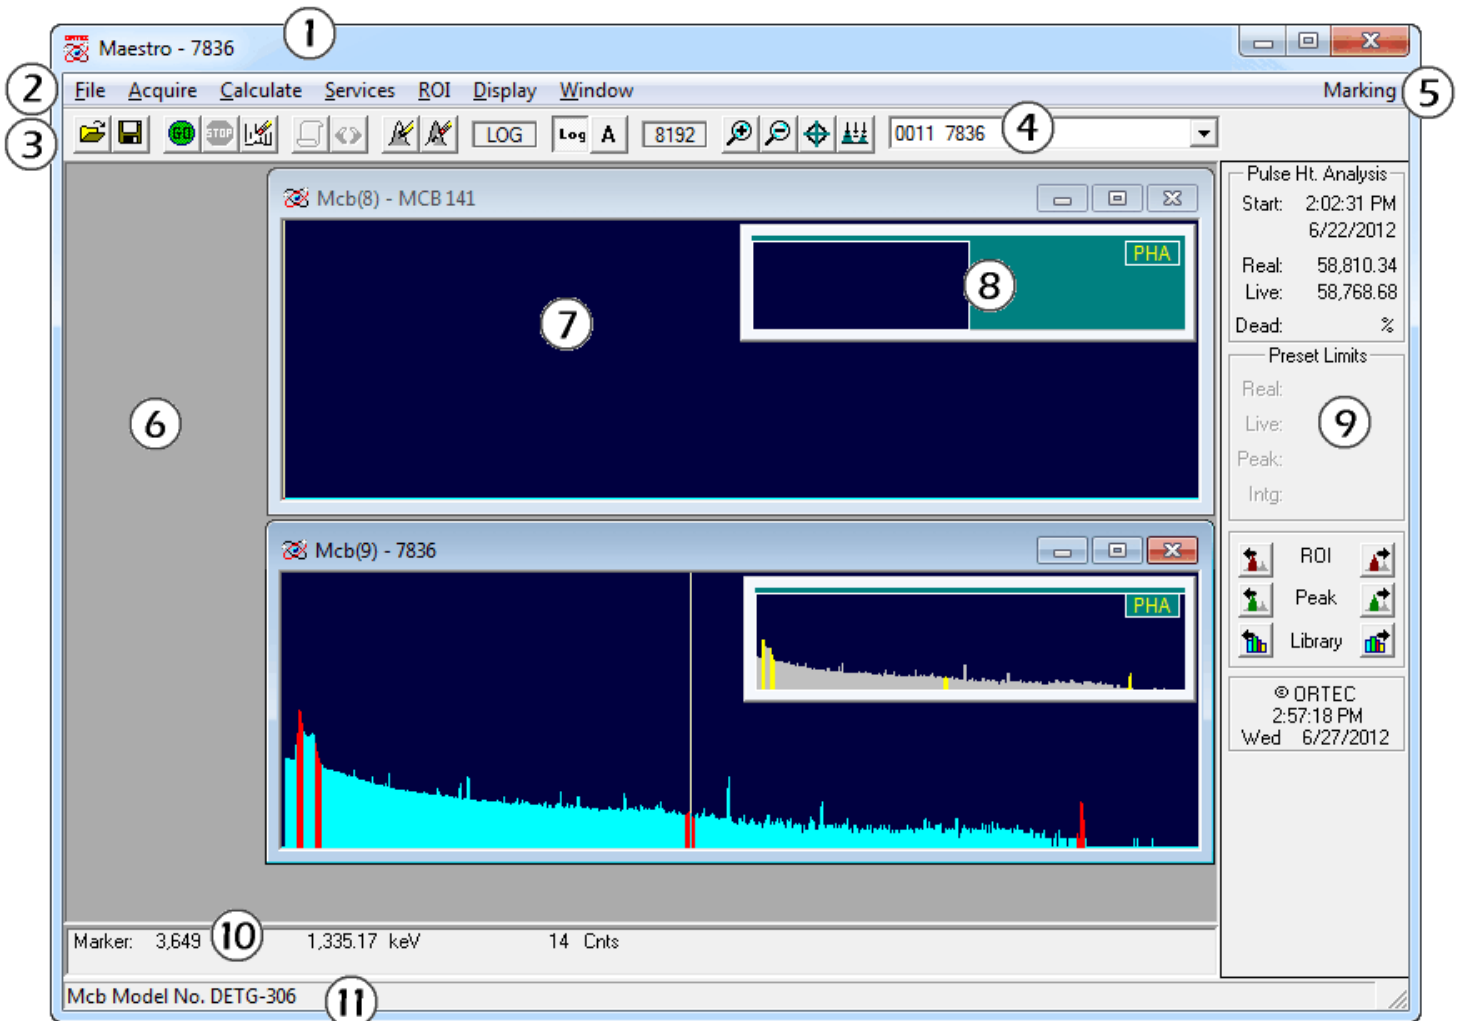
Maestro - 7836
1
2
File Acquire Calculate Services ROI Display Window
Marking
5
3
GO STOP
LOG Log A 8192
0011 7836
4
Mcb(8) - MCB 141
PHA
8
7
6
Pulse Ht. Analysis
Start: 2:02:31 PM
6/22/2012
Real: 58,810.34
Live: 58,768.68
Dead: %
Preset Limits
Real:
Live:
Peak:
Intg:
9
Mcb(9) - 7836
PHA
ROI
Peak
Library
© ORTEC
2:57:18 PM
Wed 6/27/2012
Marker: 3,649
10
1,335.17 keV
14 Cnts
Mcb Model No. DETG-306
11